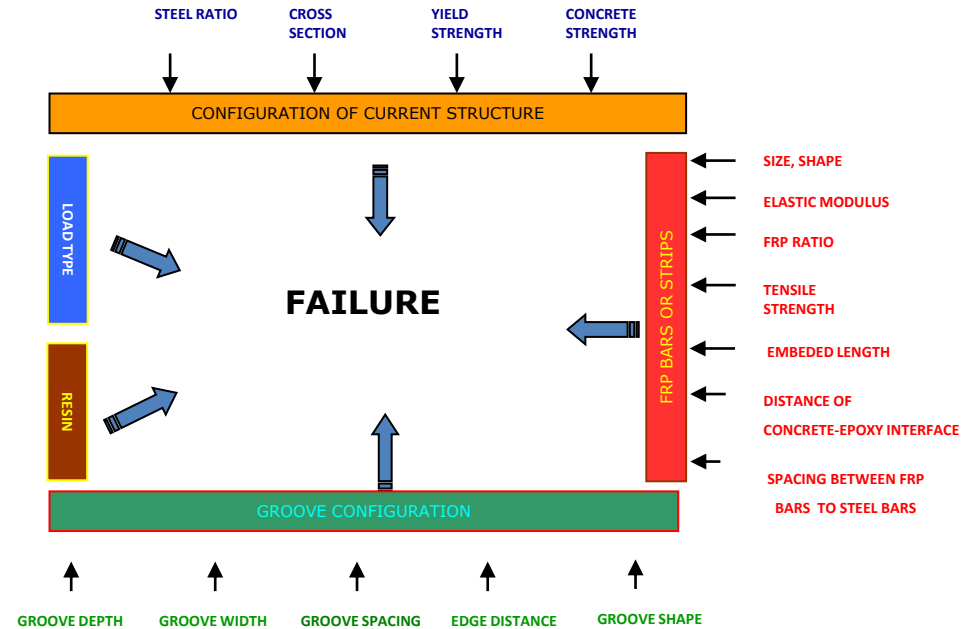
STEEL RATIO

CROSS SECTION

YIELD STRENGTH

CONCRETE STRENGTH

CONFIGURATION OF CURRENT STRUCTURE

LOAD TYPE

RESIN

FAILURE

FRP BARS OR STRIPS

SIZE, SHAPE

ELASTIC MODULUS

FRP RATIO

TENSILE STRENGTH

EMBEDED LENGTH

DISTANCE OF CONCRETE-EPOXY INTERFACE

SPACING BETWEEN FRP BARS TO STEEL BARS

GROOVE CONFIGURATION

GROOVE DEPTH

GROOVE WIDTH

GROOVE SPACING

EDGE DISTANCE

GROOVE SHAPE